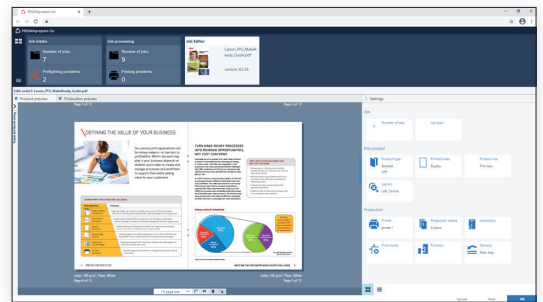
PRISMAprepare Go
PRISMAprepare Go
Job intake
Number of jobs
7
Preflighting problems
2
Job processing
Number of jobs
5
Printing problems
0
Job Editor
Canon_PPS_MakeReady_Guide.pdf
version: 4.2.15
Edit order 5 Canon_PPS_MakeReady_Guide.pdf
Product preview
Production preview
Page 1 of 12
Page 5 of 12
DEFINING THE VALUE OF YOUR BUSINESS
TURN MAKE-READY PROCESSES INTO REVENUE OPPORTUNITIES, NOT COST CENTERS
Color: 120 g/m², Plain, White
Page 4 of 12
Color: 120 g/m², Plain, White
Page 5 of 12
Settings
Job
Number of copies
1
Job type
Print product
Product type
Booklet
Print sides
Duplex
Product size
Layout
Left, Center
Production
Printer
Production media
Custom
Imposition
Print marks
Finishers
Delivery
Cancel
Print
OK